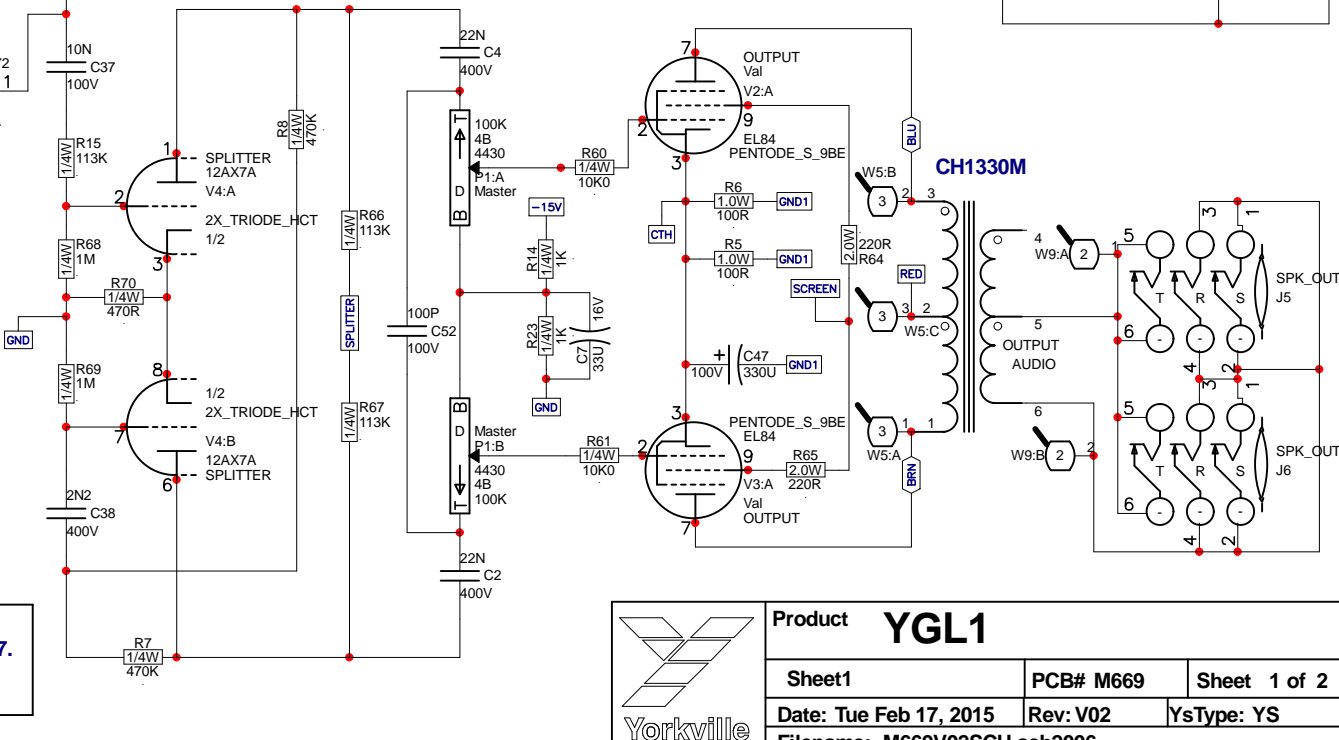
F2
1
10N
C37
100V
R15
1/4W
113K
1
SPLITTER
12AX7A
V4:A
2
2X_TRIODE_HCT
1/2
3
R8
1/4W
470K
R66
1/4W
113K
R68
1/4W
1M
R70
1/4W
470R
GND
SPLITTER
R69
1/4W
1M
8
1/2
2X_TRIODE_HCT
7
V4:B
12AX7A
SPLITTER
6
R67
1/4W
113K
2N2
C38
400V
7.
R7
1/4W
470K
22N
C4
400V
100K
4B
4430
T
D
B
P1:A
Master
R60
1/4W
10K0
-15V
R14
1/4W
1K
R23
1/4W
1K
C7
16V
33U
GND
100P
C52
100V
B
D
T
Master
P1:B
4430
4B
100K
R61
1/4W
10K0
22N
C2
400V
7
OUTPUT
Val
V2:A
9
2
EL84
PENTODE_S_9BE
3
R6
1.0W
100R
GND1
CTH
R5
1.0W
100R
GND1
2.0W
220R
R64
SCREEN
C47
100V
330U
GND1
3
PENTODE_S_9BE
EL84
2
9
R65
2.0W
220R
V3:A
Val
OUTPUT
7
BLU
CH1330M
W5:B
3
2
3
RED
3
3
2
W5:C
3
1
1
W5:A
BRN
4
W9:A
2
1
5
OUTPUT
AUDIO
6
W9:B
2
2
5
6
3
1
T
R
S
SPK_OUT
J5
4
3
2
1
5
6
T
R
S
SPK_OUT
J6
4
2
Yorkville
Product
YGL1
Sheet1
PCB# M669
Sheet 1 of 2
Date: Tue Feb 17, 2015
Rev: V02
YsType: YS